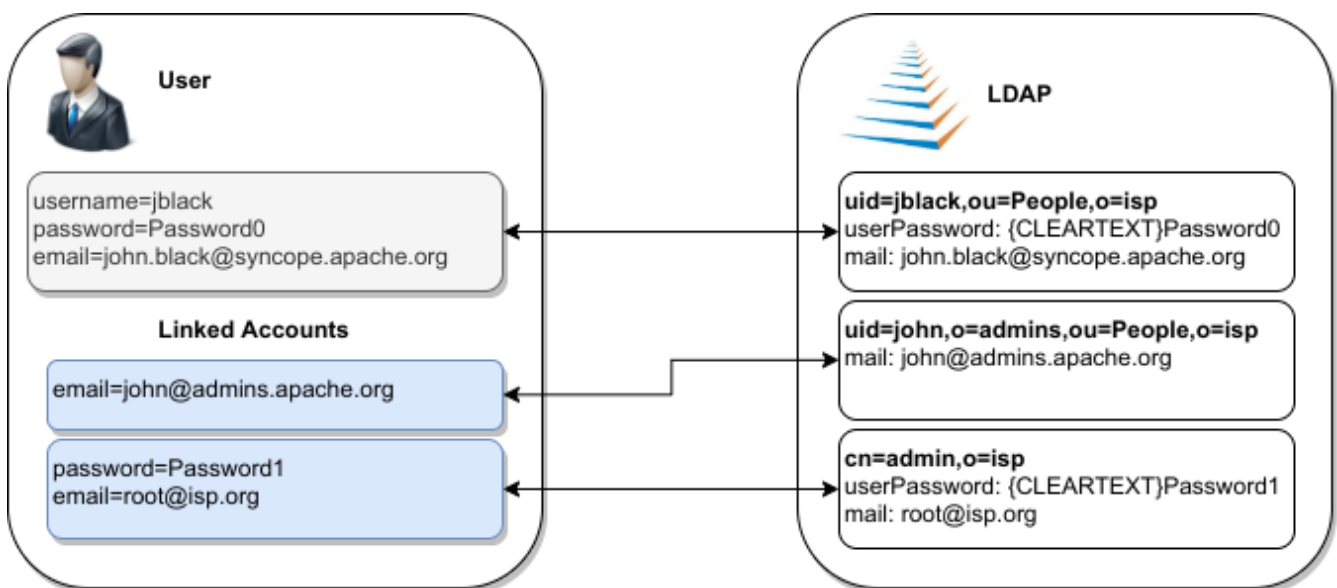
User

username=jblack
password=Password0
email=john.black@syncope.apache.org

Linked Accounts

email=john@admins.apache.org

password=Password1
email=root@isp.org

LDAP

uid=jblack,ou=People,o=isp
userPassword: {CLEARTEXT}Password0
mail: john.black@syncope.apache.org

uid=john,o=admins,ou=People,o=isp
mail: john@admins.apache.org

cn=admin,o=isp
userPassword: {CLEARTEXT}Password1
mail: root@isp.org